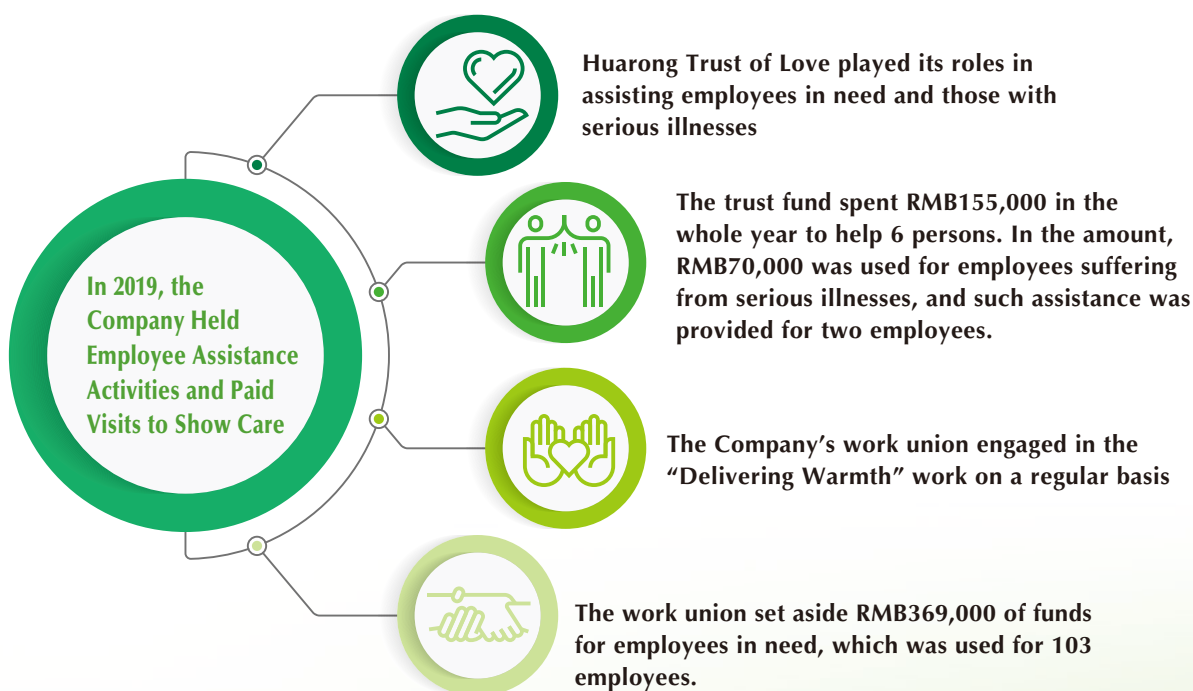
In 2019, the Company Held Employee Assistance Activities and Paid Visits to Show Care

Huarong Trust of Love played its roles in assisting employees in need and those with serious illnesses

The trust fund spent RMB155,000 in the whole year to help 6 persons. In the amount, RMB70,000 was used for employees suffering from serious illnesses, and such assistance was provided for two employees.

The Company's work union engaged in the "Delivering Warmth" work on a regular basis

The work union set aside RMB369,000 of funds for employees in need, which was used for 103 employees.